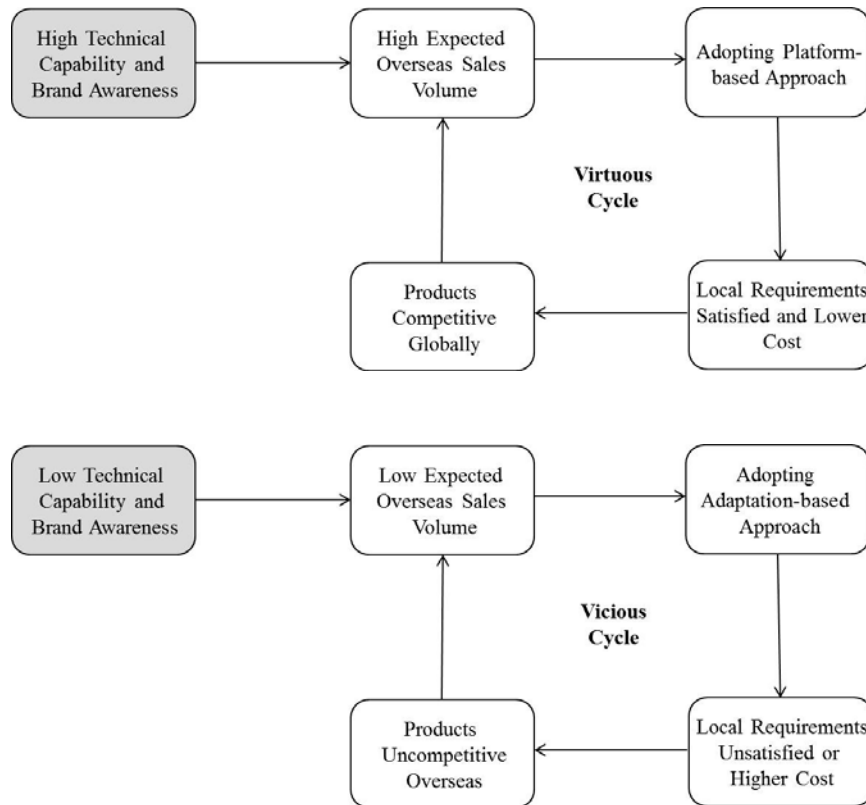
High Technical Capability and Brand Awareness

High Expected Overseas Sales Volume

Adopting Platform-based Approach

Virtuous Cycle

Local Requirements Satisfied and Lower Cost

Products Competitive Globally

Low Technical Capability and Brand Awareness

Low Expected Overseas Sales Volume

Adopting Adaptation-based Approach

Vicious Cycle

Local Requirements Unsatisfied or Higher Cost

Products Uncompetitive Overseas